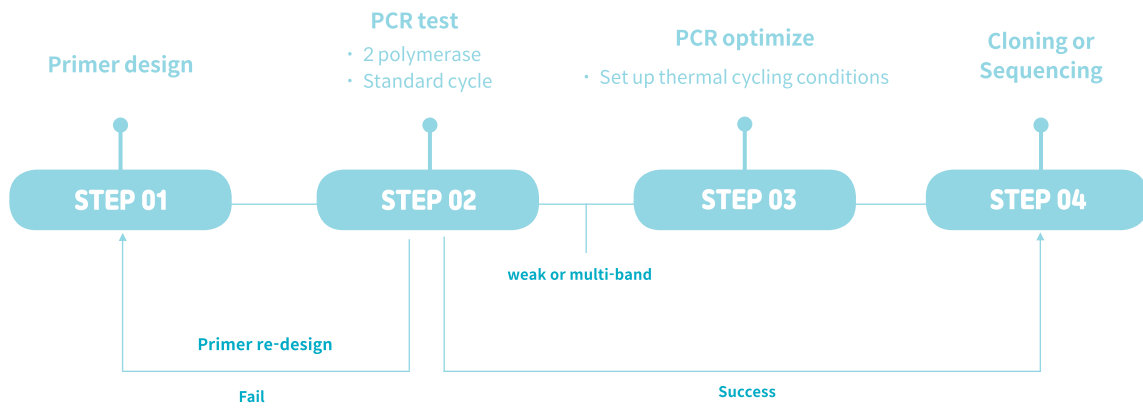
Primer design

PCR test
・ 2 polymerase
・ Standard cycle

PCR optimize
・ Set up thermal cycling conditions

Cloning or Sequencing

STEP 01

STEP 02

STEP 03

STEP 04

weak or multi-band

Primer re-design

Fail

Success